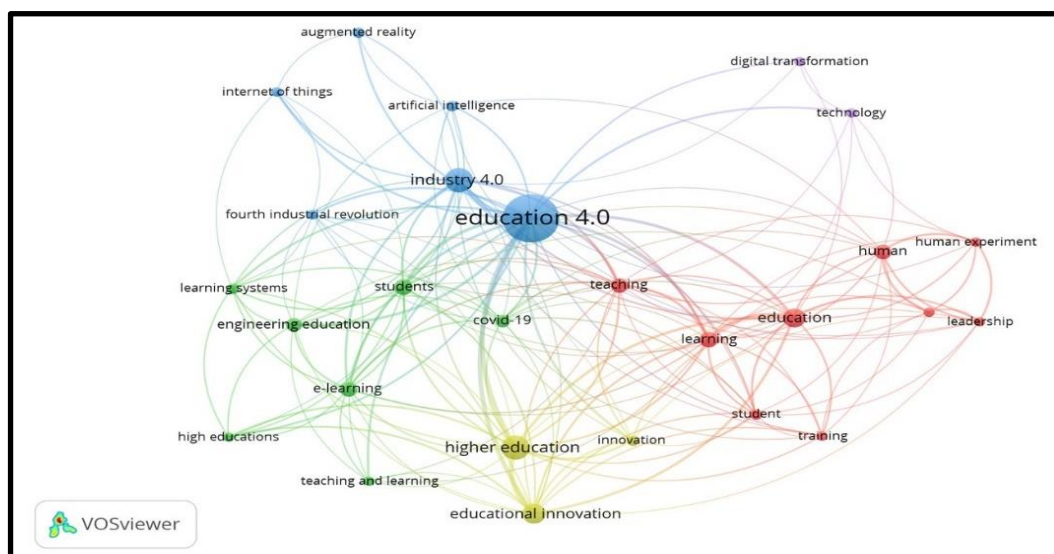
augmented reality
digital transformation
internet of things
artificial intelligence
technology
industry 4.0
fourth industrial revolution
education 4.0
human
human experiment
learning systems
students
teaching
engineering education
covid-19
education
leadership
learning
e-learning
student
high educations
higher education
innovation
training
teaching and learning
educational innovation
VOSviewer